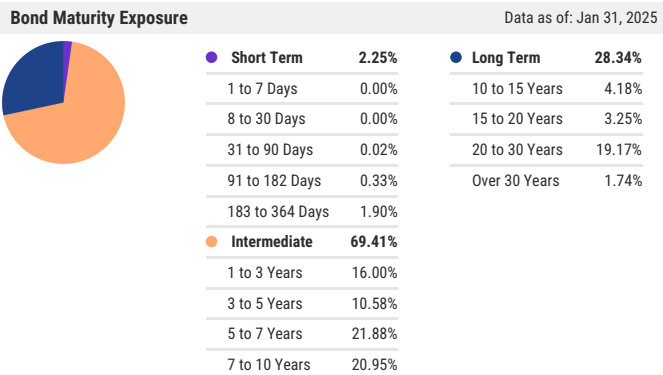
Bond Maturity Exposure

Data as of: Jan 31, 2025

| Short Term | 2.25% |
|---|---|
| 1 to 7 Days | 0.00% |
| 8 to 30 Days | 0.00% |
| 31 to 90 Days | 0.02% |
| 91 to 182 Days | 0.33% |
| 183 to 364 Days | 1.90% |
| Intermediate | 69.41% |
| 1 to 3 Years | 16.00% |
| 3 to 5 Years | 10.58% |
| 5 to 7 Years | 21.88% |
| 7 to 10 Years | 20.95% |

| Long Term | 28.34% |
|---|---|
| 10 to 15 Years | 4.18% |
| 15 to 20 Years | 3.25% |
| 20 to 30 Years | 19.17% |
| Over 30 Years | 1.74% |